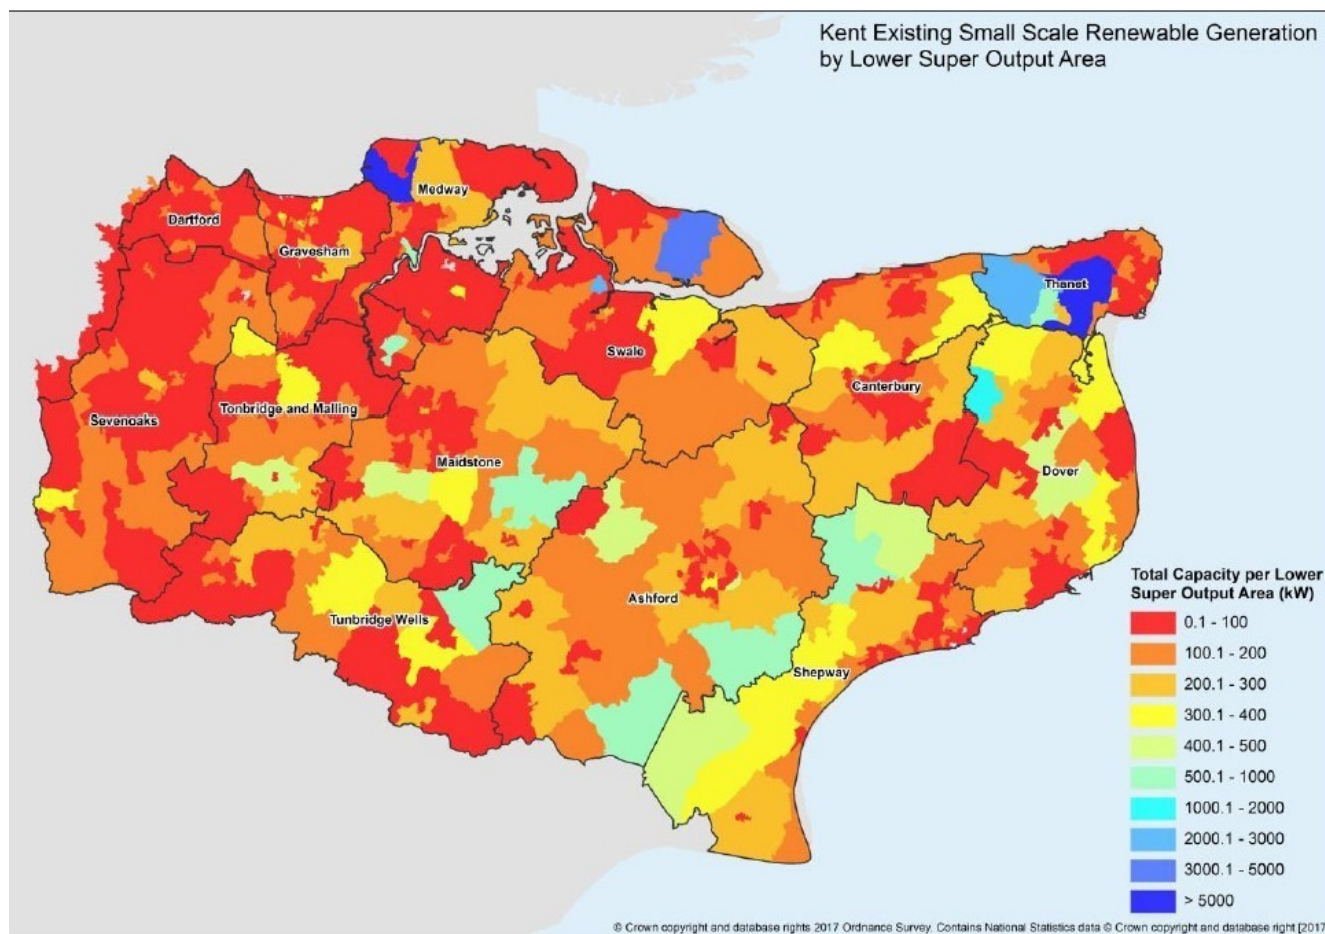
Kent Existing Small Scale Renewable Generation by Lower Super Output Area

Medway
Dartford
Gravesham
Thanet
Swale
Canterbury
Sevenoaks
Tonbridge and Malling
Maidstone
Dover
Ashford
Tunbridge Wells
Shepway

Total Capacity per Lower Super Output Area (kW)
0.1 - 100
100.1 - 200
200.1 - 300
300.1 - 400
400.1 - 500
500.1 - 1000
1000.1 - 2000
2000.1 - 3000
3000.1 - 5000
> 5000

© Crown copyright and database rights 2017 Ordnance Survey. Contains National Statistics data © Crown copyright and database right [2017